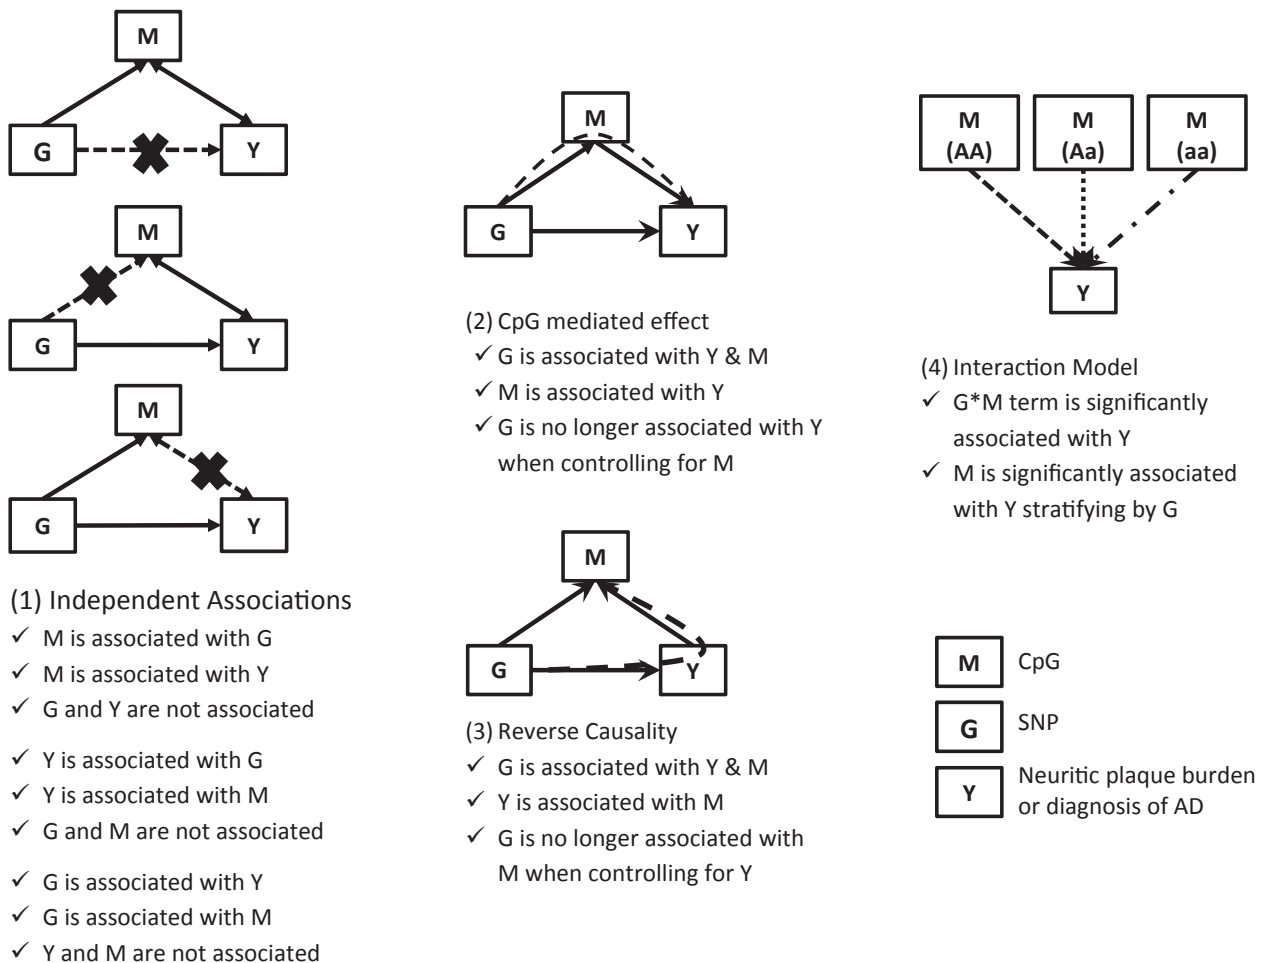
M

G

Y

M

G

Y

M

G

Y

(1) Independent Associations
✓ M is associated with G
✓ M is associated with Y
✓ G and Y are not associated

✓ Y is associated with G
✓ Y is associated with M
✓ G and M are not associated

✓ G is associated with Y
✓ G is associated with M
✓ Y and M are not associated

M

G

Y

(2) CpG mediated effect
✓ G is associated with Y & M
✓ M is associated with Y
✓ G is no longer associated with Y when controlling for M

M

G

Y

(3) Reverse Causality
✓ G is associated with Y & M
✓ Y is associated with M
✓ G is no longer associated with M when controlling for Y

M (AA)

M (Aa)

M (aa)

Y

(4) Interaction Model
✓ G*M term is significantly associated with Y
✓ M is significantly associated with Y stratifying by G

| | |
|---|---|
| M | CpG |
| G | SNP |
| Y | Neuritic plaque burden or diagnosis of AD |